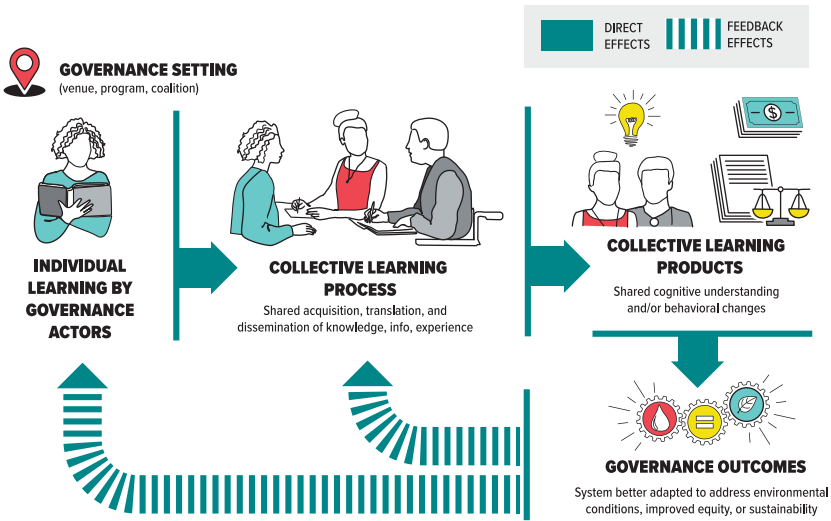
DIRECT EFFECTS

FEEDBACK EFFECTS

GOVERNANCE SETTING
(venue, program, coalition)

INDIVIDUAL LEARNING BY GOVERNANCE ACTORS

COLLECTIVE LEARNING PROCESS
Shared acquisition, translation, and dissemination of knowledge, info, experience

$

COLLECTIVE LEARNING PRODUCTS
Shared cognitive understanding and/or behavioral changes

GOVERNANCE OUTCOMES
System better adapted to address environmental conditions, improved equity, or sustainability